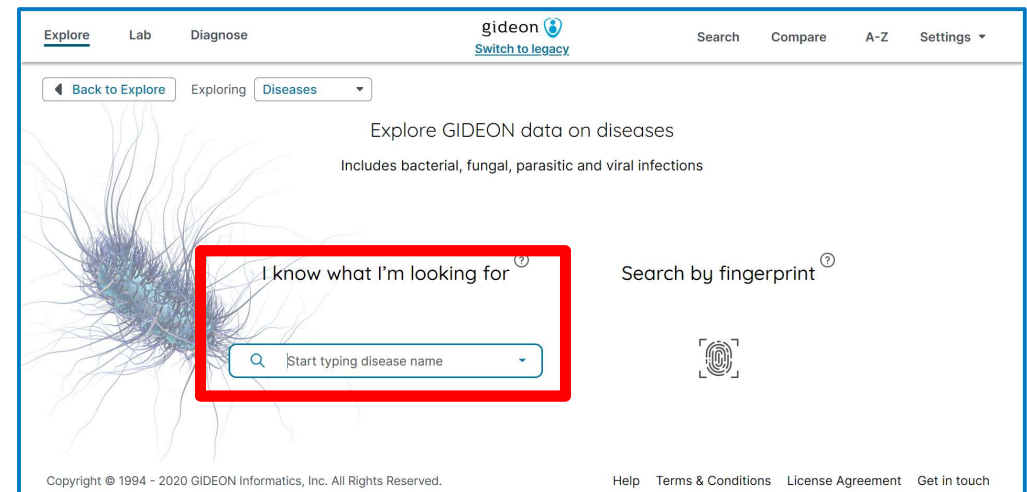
Explore Lab Diagnose

gideon
Switch to legacy

Search Compare A-Z Settings

Back to Explore Exploring Diseases

Explore GIDEON data on diseases

Includes bacterial, fungal, parasitic and viral infections

I know what I'm looking for ?

Start typing disease name

Search by fingerprint ?

Copyright © 1994 - 2020 GIDEON Informatics, Inc. All Rights Reserved.

Help Terms & Conditions License Agreement Get in touch